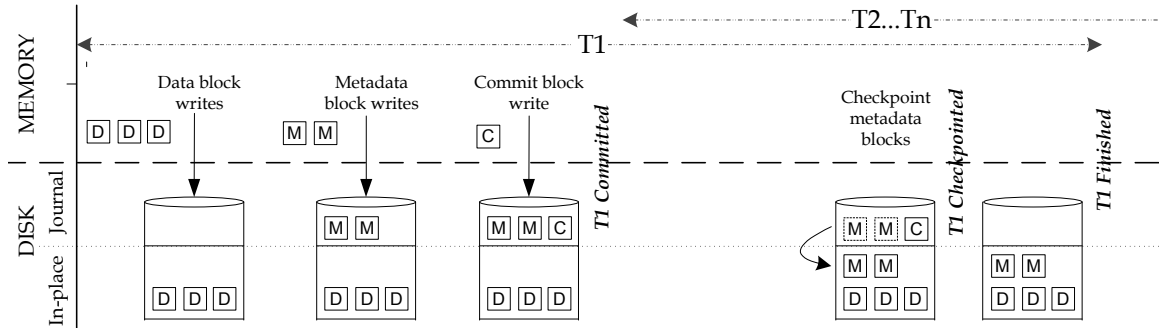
T2...Tn

T1

MEMORY

Data block writes

Metadata block writes

Commit block write

Checkpoint metadata blocks

D D D

M M

C

T1 Committed

T1 Checkpointed

T1 Finished

DISK

Journal

In-place

M M

M M C

M M C

M M

M M

D D D

D D D

D D D

D D D

D D D